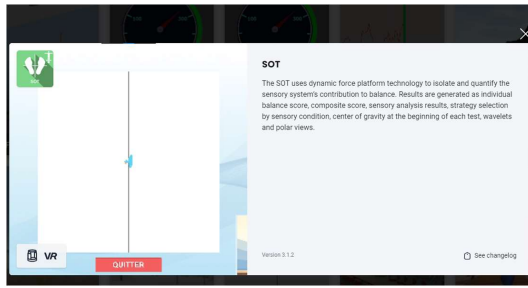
SOT

SOT

The SOT uses dynamic force platform technology to isolate and quantify the sensory system's contribution to balance. Results are generated as individual balance score, composite score, sensory analysis results, strategy selection by sensory condition, center of gravity at the beginning of each test, wavelets and polar views.

VR

QUITTER

Version 3.1.2

See changelog